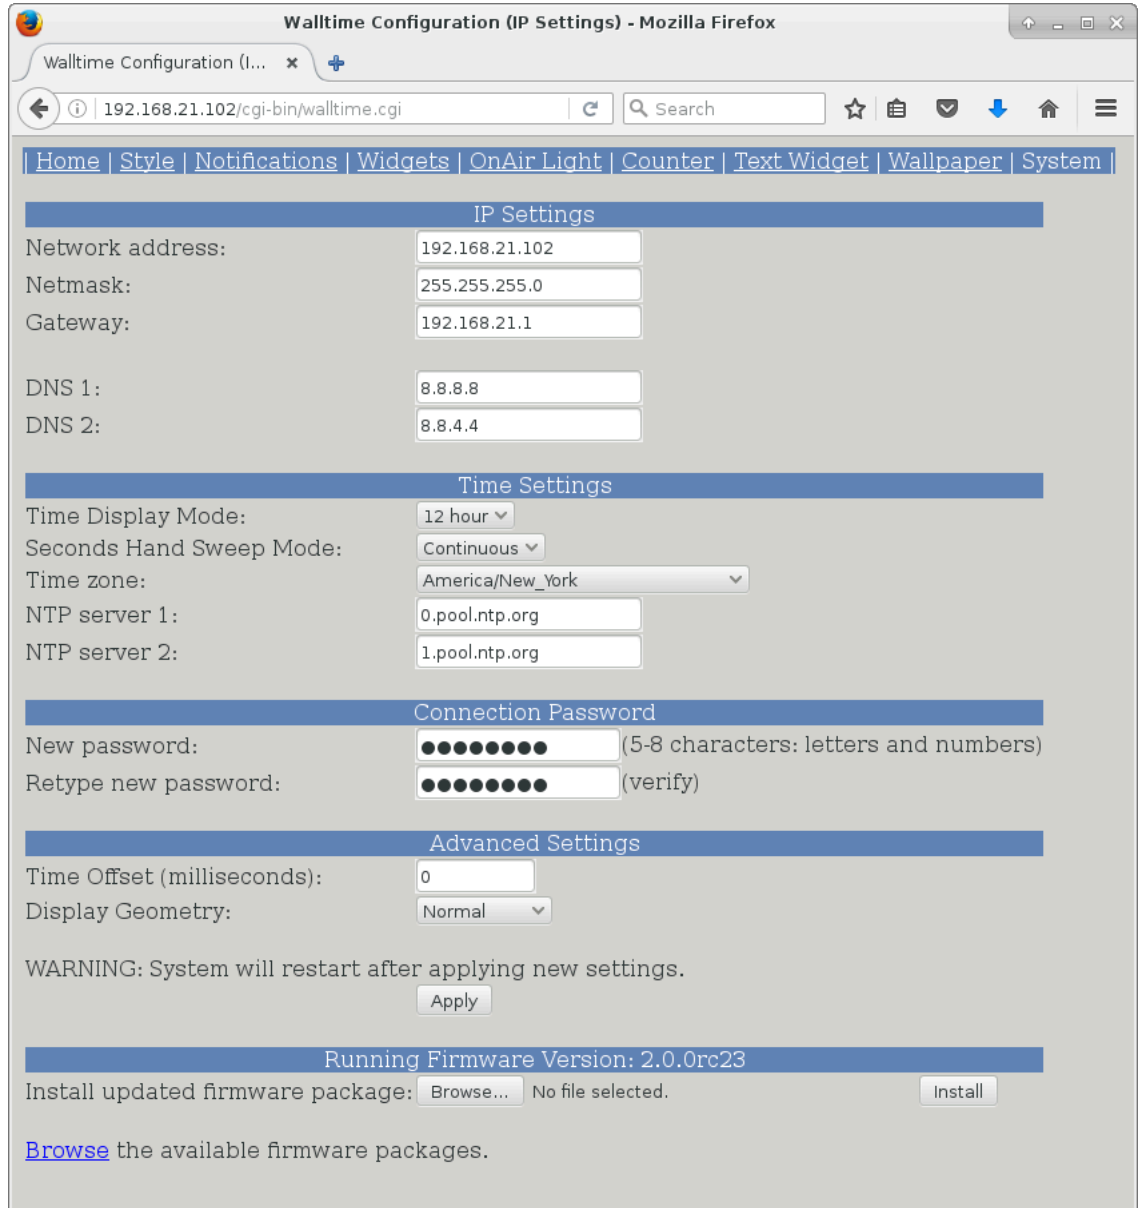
Walltime Configuration (IP Settings) - Mozilla Firefox

Walltime Configuration (I... ×

192.168.21.102/cgi-bin/walltime.cgi

Search

| Home | Style | Notifications | Widgets | OnAir Light | Counter | Text Widget | Wallpaper | System |

IP Settings

Network address: 192.168.21.102

Netmask: 255.255.255.0

Gateway: 192.168.21.1

DNS 1: 8.8.8.8

DNS 2: 8.8.4.4

Time Settings

Time Display Mode: 12 hour

Seconds Hand Sweep Mode: Continuous

Time zone: America/New_York

NTP server 1: 0.pool.ntp.org

NTP server 2: 1.pool.ntp.org

Connection Password

New password: •••••••• (5-8 characters: letters and numbers)

Retype new password: •••••••• (verify)

Advanced Settings

Time Offset (milliseconds): 0

Display Geometry: Normal

WARNING: System will restart after applying new settings.

Apply

Running Firmware Version: 2.0.0rc23

Install updated firmware package: Browse... No file selected. Install

Browse the available firmware packages.